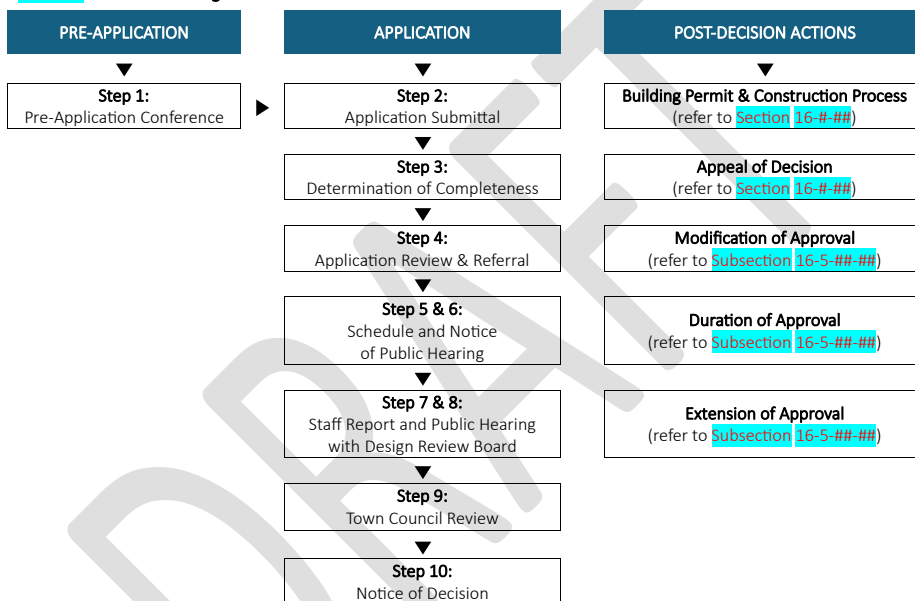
PRE-APPLICATION

Step 1:
Pre-Application Conference

APPLICATION

Step 2:
Application Submittal

Step 3:
Determination of Completeness

Step 4:
Application Review & Referral

Step 5 & 6:
Schedule and Notice of Public Hearing

Step 7 & 8:
Staff Report and Public Hearing with Design Review Board

Step 9:
Town Council Review

Step 10:
Notice of Decision

POST-DECISION ACTIONS

Building Permit & Construction Process
(refer to Section 16-#-##)

Appeal of Decision
(refer to Section 16-#-##)

Modification of Approval
(refer to Subsection 16-5-##-##)

Duration of Approval
(refer to Subsection 16-5-##-##)

Extension of Approval
(refer to Subsection 16-5-##-##)

DRAFT